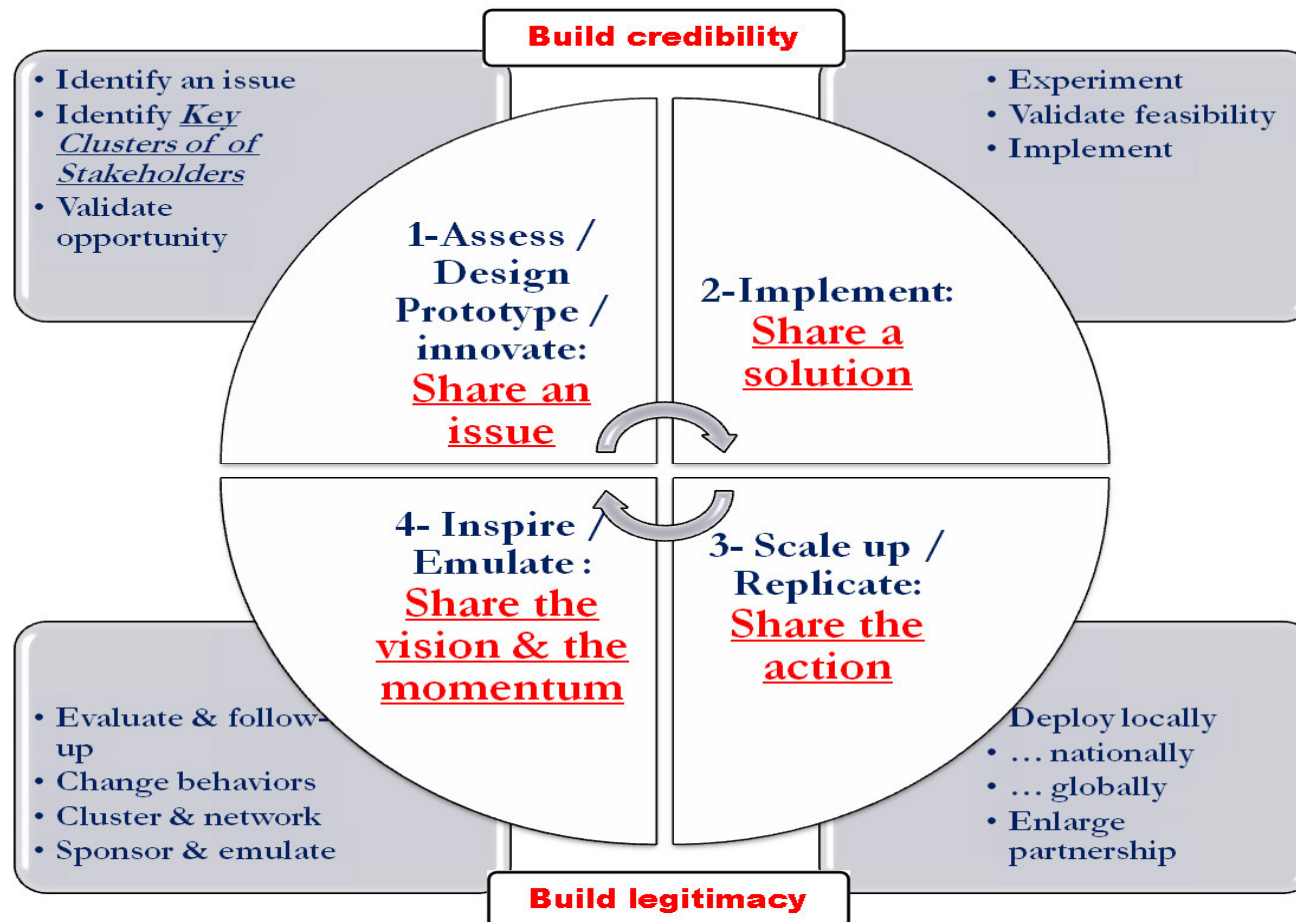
Build credibility

• Identify an issue
• Identify *Key Clusters of of Stakeholders*
• Validate opportunity

• Experiment
• Validate feasibility
• Implement

1-Assess / Design Prototype / innovate: Share an issue

2-Implement: Share a solution

4- Inspire / Emulate : Share the vision & the momentum

3- Scale up / Replicate: Share the action

• Evaluate & follow-up
• Change behaviors
• Cluster & network
• Sponsor & emulate

• Deploy locally
• … nationally
• … globally
• Enlarge partnership

Build legitimacy